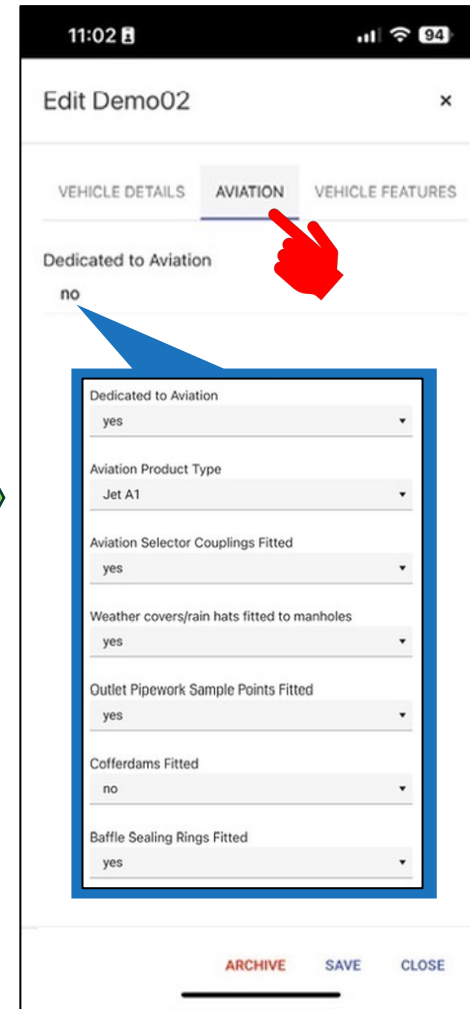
11:02

94

Edit Demo02

×

VEHICLE DETAILS AVIATION VEHICLE FEATURES

Dedicated to Aviation

no

Dedicated to Aviation

yes

Aviation Product Type

Jet A1

Aviation Selector Couplings Fitted

yes

Weather covers/rain hats fitted to manholes

yes

Outlet Pipework Sample Points Fitted

yes

Cofferdams Fitted

no

Baffle Sealing Rings Fitted

yes

ARCHIVE SAVE CLOSE